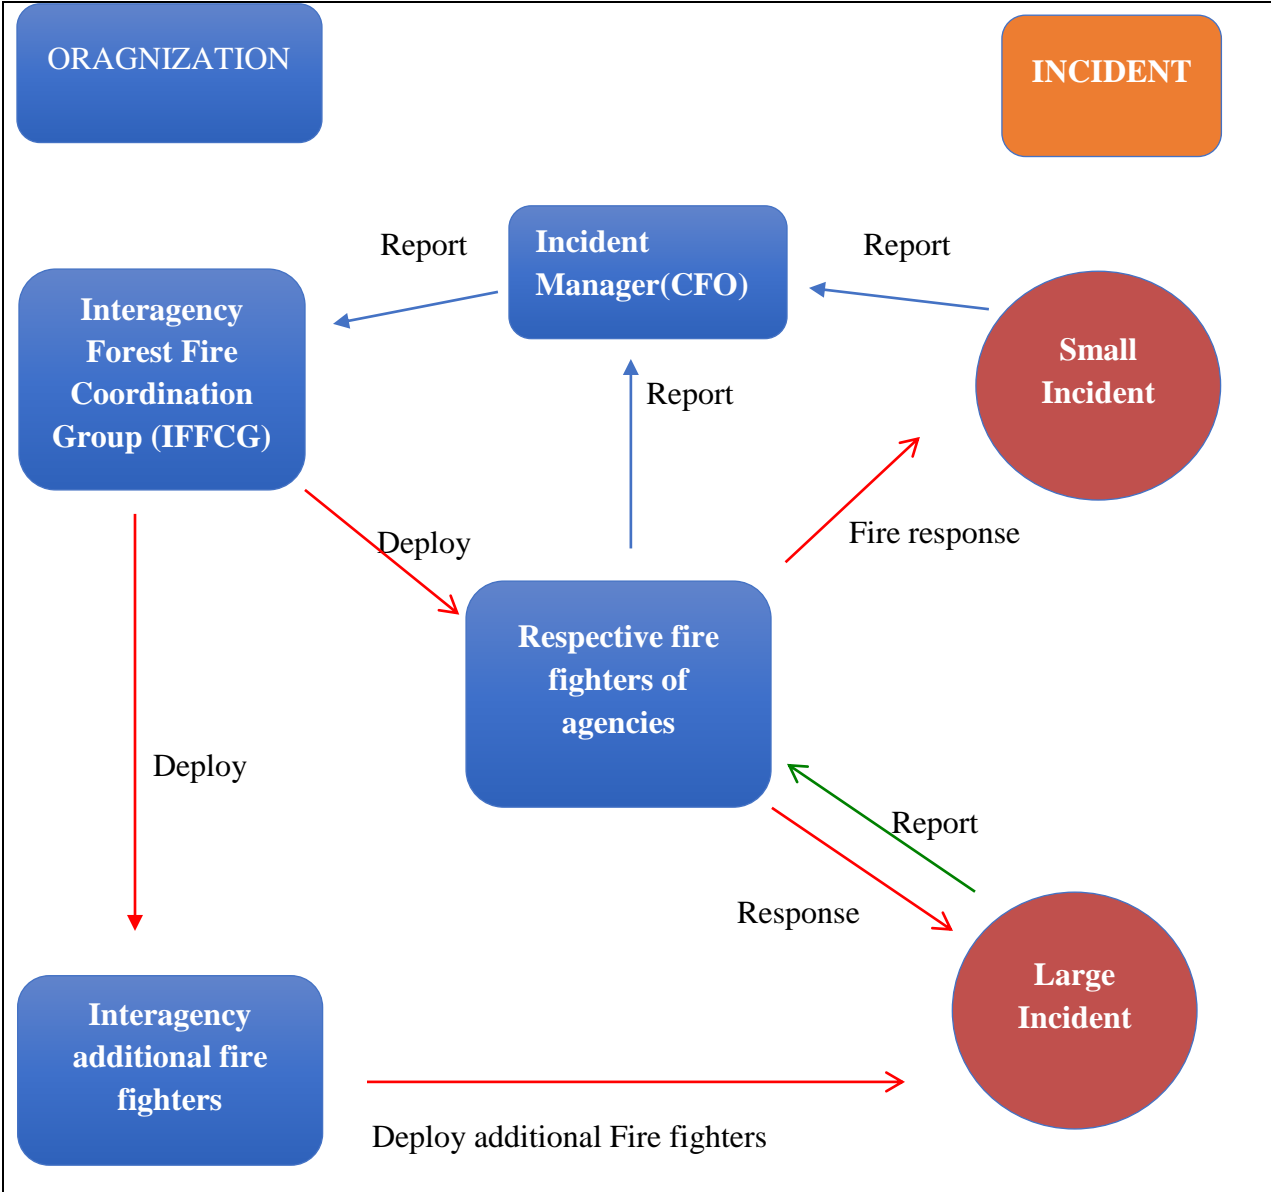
ORAGNIZATION

INCIDENT

Report

Incident Manager(CFO)

Report

Interagency Forest Fire Coordination Group (IFFCG)

Small Incident

Report

Deploy

Fire response

Respective fire fighters of agencies

Deploy

Report

Response

Large Incident

Interagency additional fire fighters

Deploy additional Fire fighters